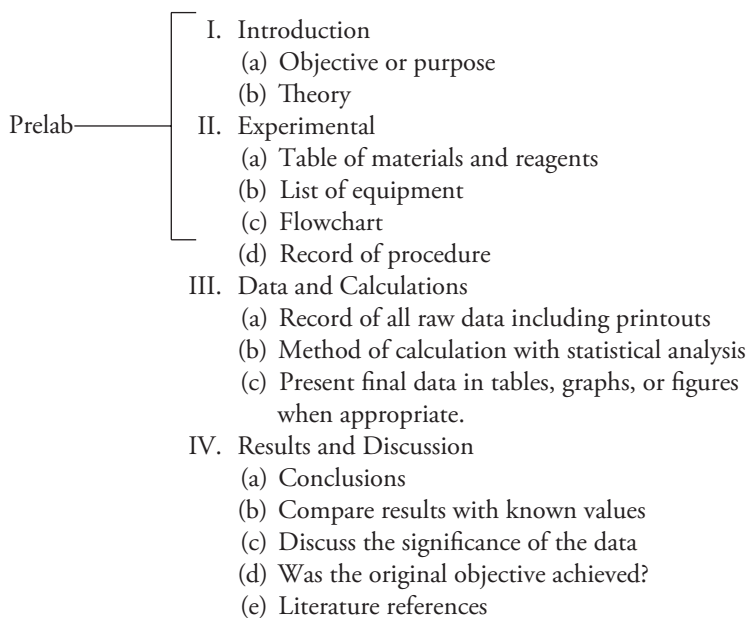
Prelab

I. Introduction
(a) Objective or purpose
(b) Theory

II. Experimental
(a) Table of materials and reagents
(b) List of equipment
(c) Flowchart
(d) Record of procedure

III. Data and Calculations
(a) Record of all raw data including printouts
(b) Method of calculation with statistical analysis
(c) Present final data in tables, graphs, or figures when appropriate.

IV. Results and Discussion
(a) Conclusions
(b) Compare results with known values
(c) Discuss the significance of the data
(d) Was the original objective achieved?
(e) Literature references